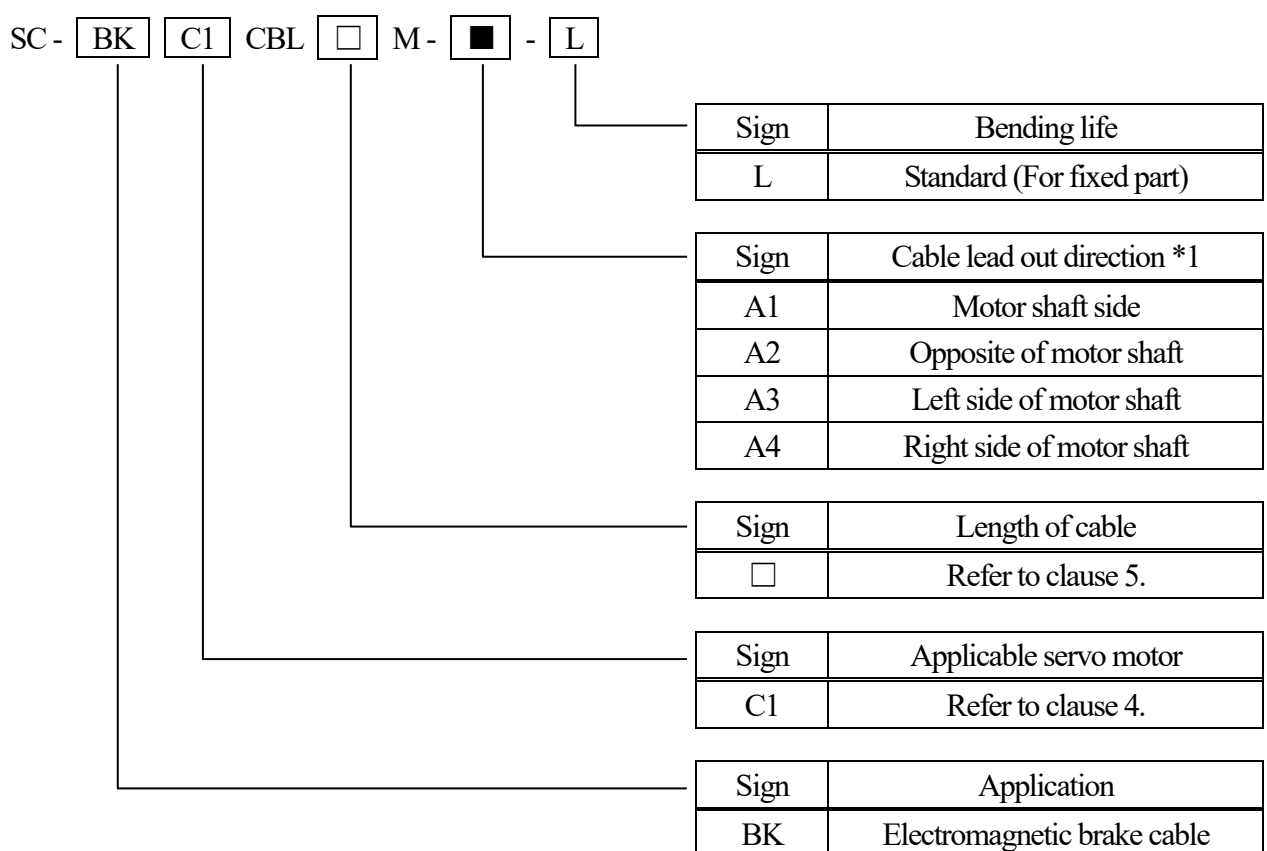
SC - BK C1 CBL □ M - ■ - L

| Sign | Bending life |
|---|---|
| L | Standard (For fixed part) |

| Sign | Cable lead out direction *1 |
|---|---|
| A1 | Motor shaft side |
| A2 | Opposite of motor shaft |
| A3 | Left side of motor shaft |
| A4 | Right side of motor shaft |

| Sign | Length of cable |
|---|---|
| □ | Refer to clause 5. |

| Sign | Applicable servo motor |
|---|---|
| C1 | Refer to clause 4. |

| Sign | Application |
|---|---|
| BK | Electromagnetic brake cable |